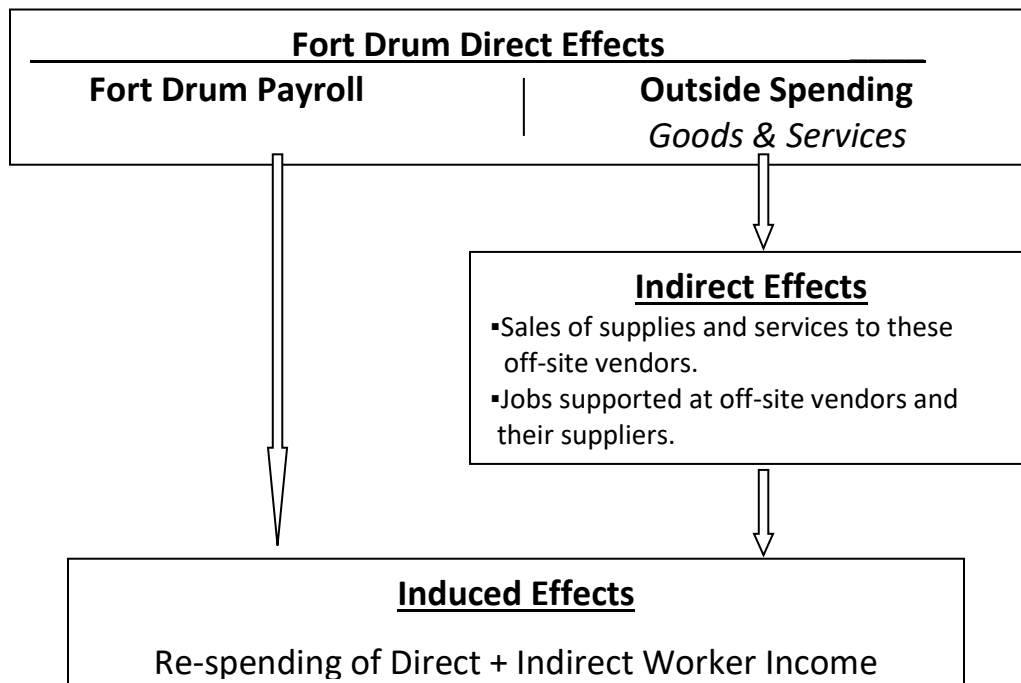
Fort Drum Direct Effects

Fort Drum Payroll

Outside Spending
*Goods & Services*

Indirect Effects
▪Sales of supplies and services to these off-site vendors.
▪Jobs supported at off-site vendors and their suppliers.

Induced Effects

Re-spending of Direct + Indirect Worker Income